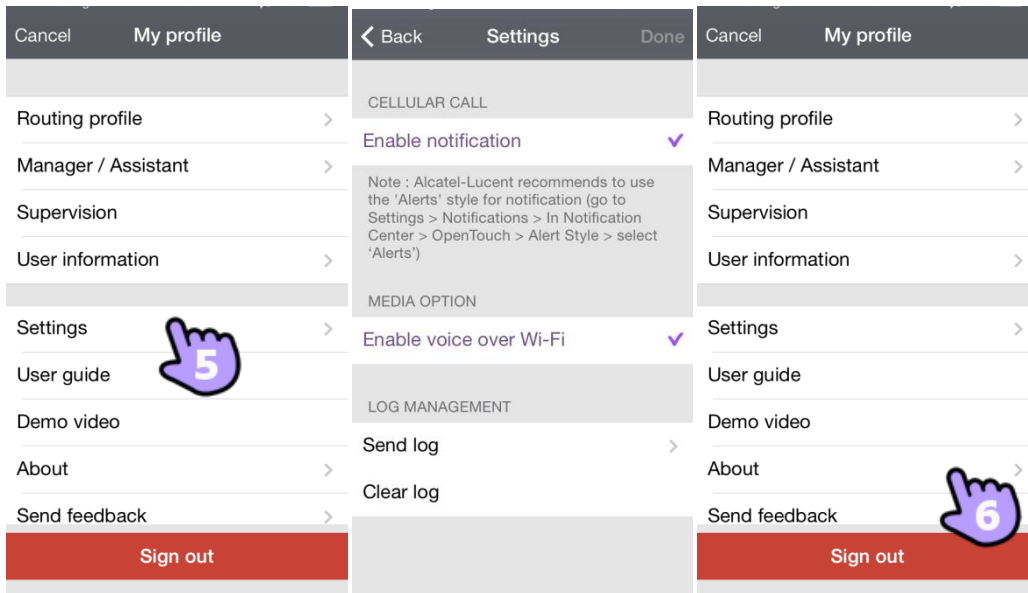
Cancel My profile

Routing profile

Manager / Assistant

Supervision

User information

Settings

User guide

Demo video

About

Send feedback

Sign out

5

Back Settings Done

CELLULAR CALL

Enable notification

Note : Alcatel-Lucent recommends to use the 'Alerts' style for notification (go to Settings > Notifications > In Notification Center > OpenTouch > Alert Style > select 'Alerts')

MEDIA OPTION

Enable voice over Wi-Fi

LOG MANAGEMENT

Send log

Clear log

Cancel My profile

Routing profile

Manager / Assistant

Supervision

User information

Settings

User guide

Demo video

About

Send feedback

Sign out

6